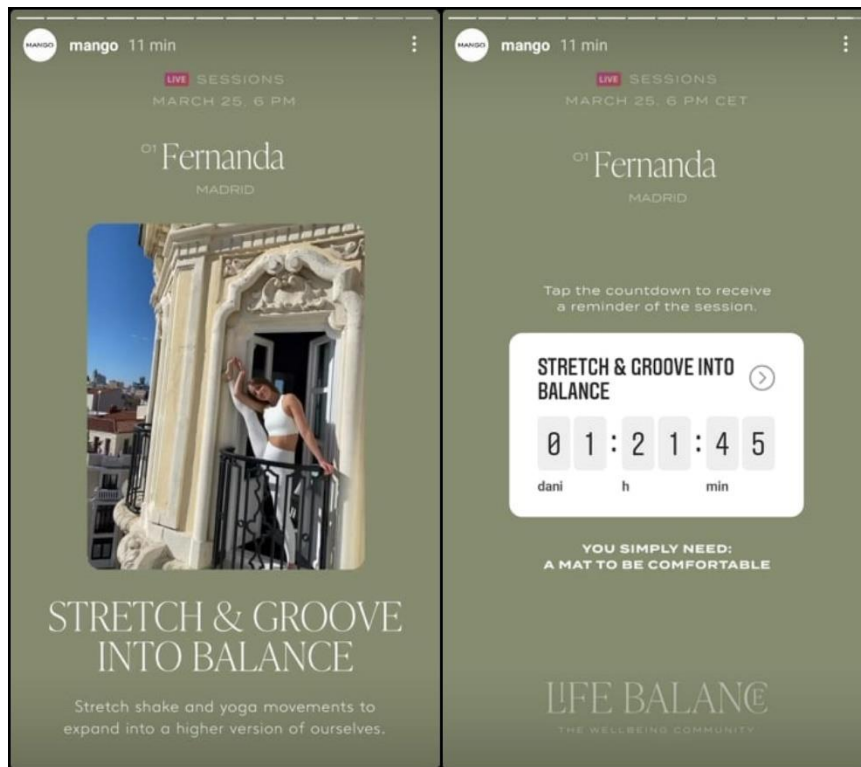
MANGO mango 11 min

LIVE SESSIONS
MARCH 25, 6 PM

01 Fernanda
MADRID

STRETCH & GROOVE INTO BALANCE

Stretch shake and yoga movements to expand into a higher version of ourselves.

MANGO mango 11 min

LIVE SESSIONS
MARCH 25, 6 PM CET

01 Fernanda
MADRID

Tap the countdown to receive a reminder of the session.

STRETCH & GROOVE INTO BALANCE

0 1 : 2 1 : 4 5
dani h min

YOU SIMPLY NEED:
A MAT TO BE COMFORTABLE

LIFE BALANCE
THE WELLBEING COMMUNITY